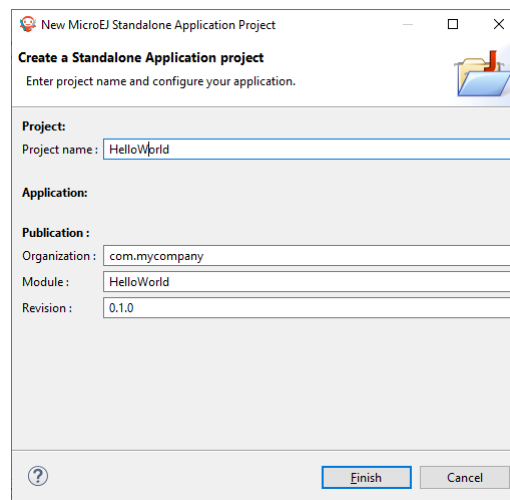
New MicroEJ Standalone Application Project

Create a Standalone Application project
Enter project name and configure your application.

Project:
Project name : HelloWorld

Application:

Publication :
Organization : com.mycompany
Module : HelloWorld
Revision : 0.1.0

?

Finish
Cancel